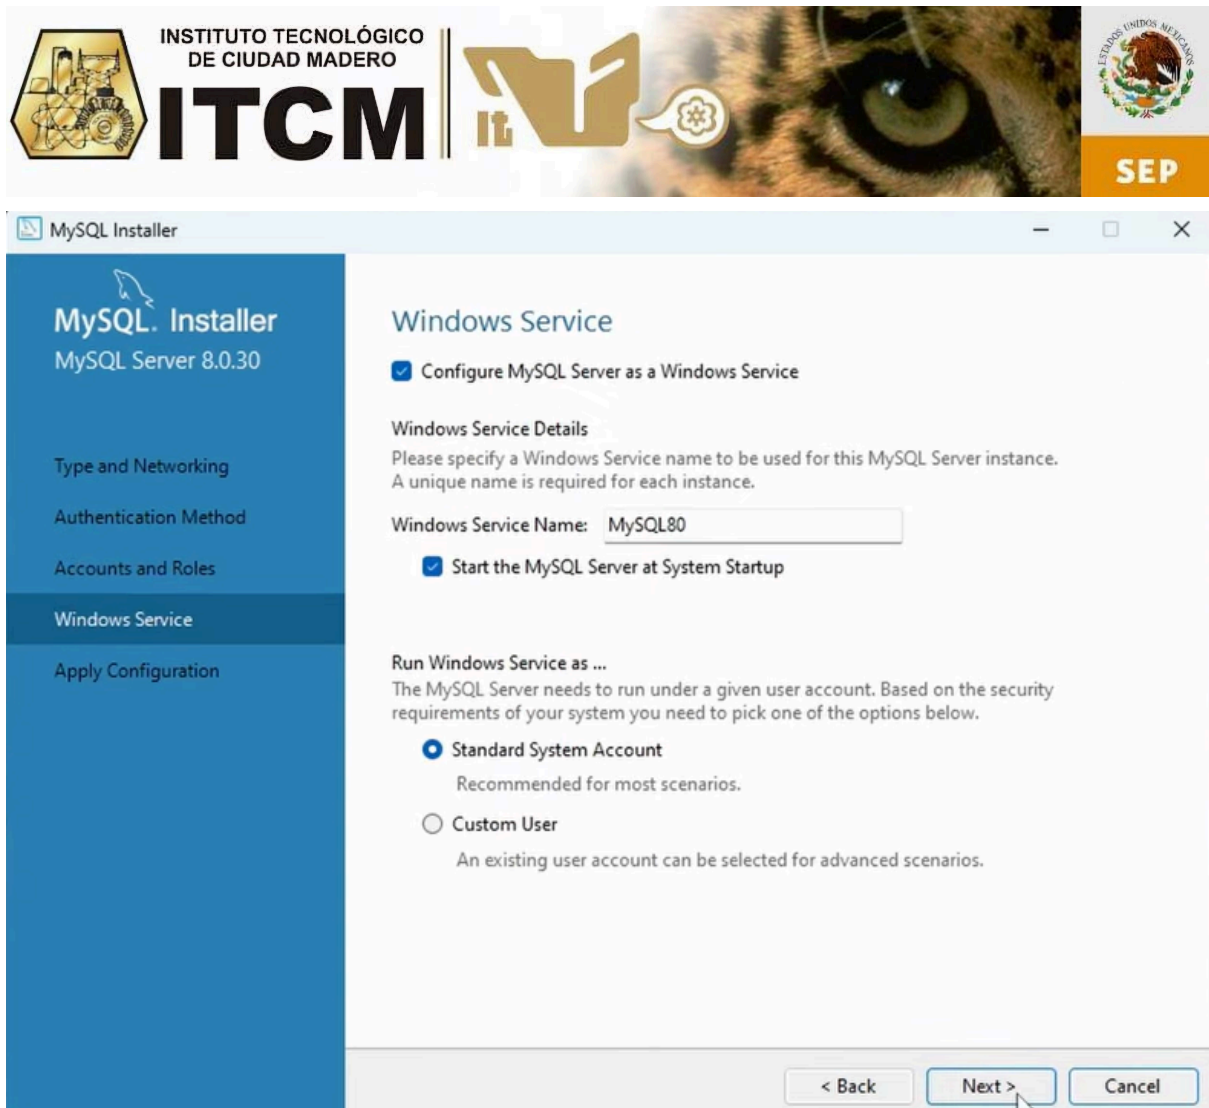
INSTITUTO TECNOLÓGICO DE CIUDAD MADERO
ITCM
It
ESTADOS UNIDOS MEXICANOS
SEP

MySQL Installer

MySQL. Installer
MySQL Server 8.0.30

Type and Networking
Authentication Method
Accounts and Roles
Windows Service
Apply Configuration

Windows Service

Configure MySQL Server as a Windows Service

Windows Service Details
Please specify a Windows Service name to be used for this MySQL Server instance. A unique name is required for each instance.

Windows Service Name: MySQL80

Start the MySQL Server at System Startup

Run Windows Service as ...
The MySQL Server needs to run under a given user account. Based on the security requirements of your system you need to pick one of the options below.

Standard System Account
Recommended for most scenarios.

Custom User
An existing user account can be selected for advanced scenarios.

< Back
Next >
Cancel